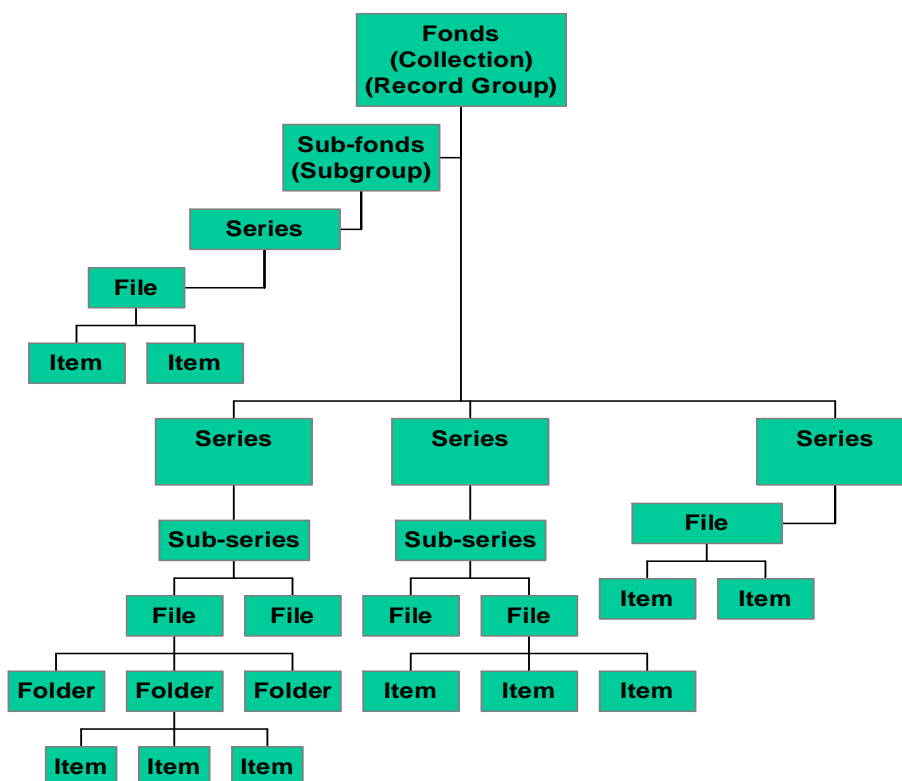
Fonds
(Collection)
(Record Group)

Sub-fonds
(Subgroup)

Series

File

Item

Item

Series

Series

Series

Sub-series

Sub-series

File

File

File

File

File

Item

Item

Folder

Folder

Folder

Item

Item

Item

Item

Item

Item